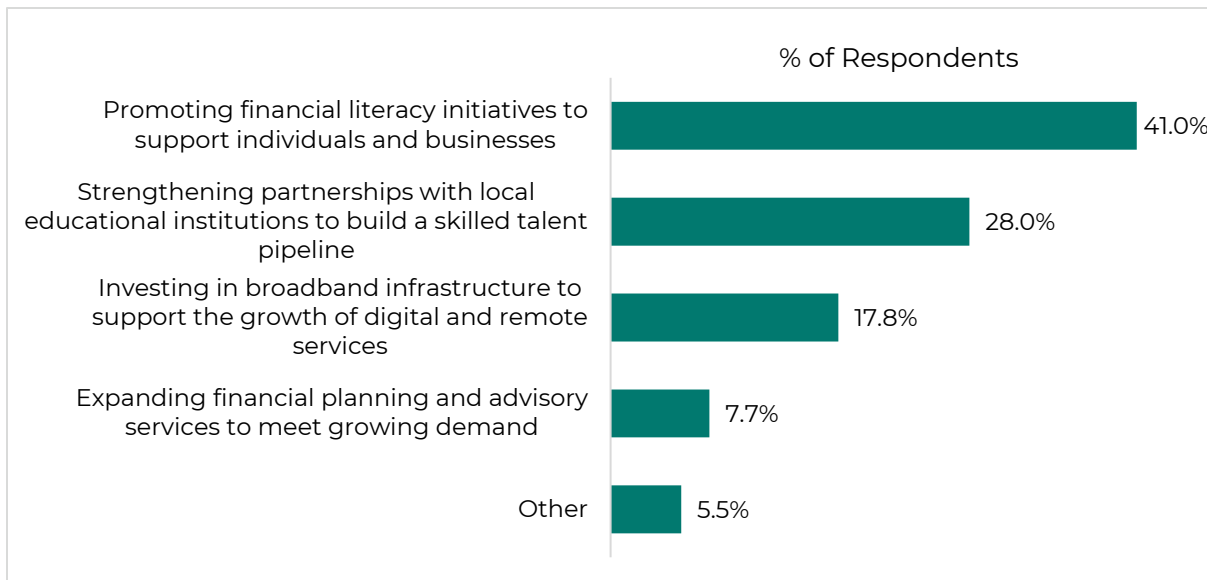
% of Respondents

Promoting financial literacy initiatives to support individuals and businesses 41.0%

Strengthening partnerships with local educational institutions to build a skilled talent pipeline 28.0%

Investing in broadband infrastructure to support the growth of digital and remote services 17.8%

Expanding financial planning and advisory services to meet growing demand 7.7%

Other 5.5%